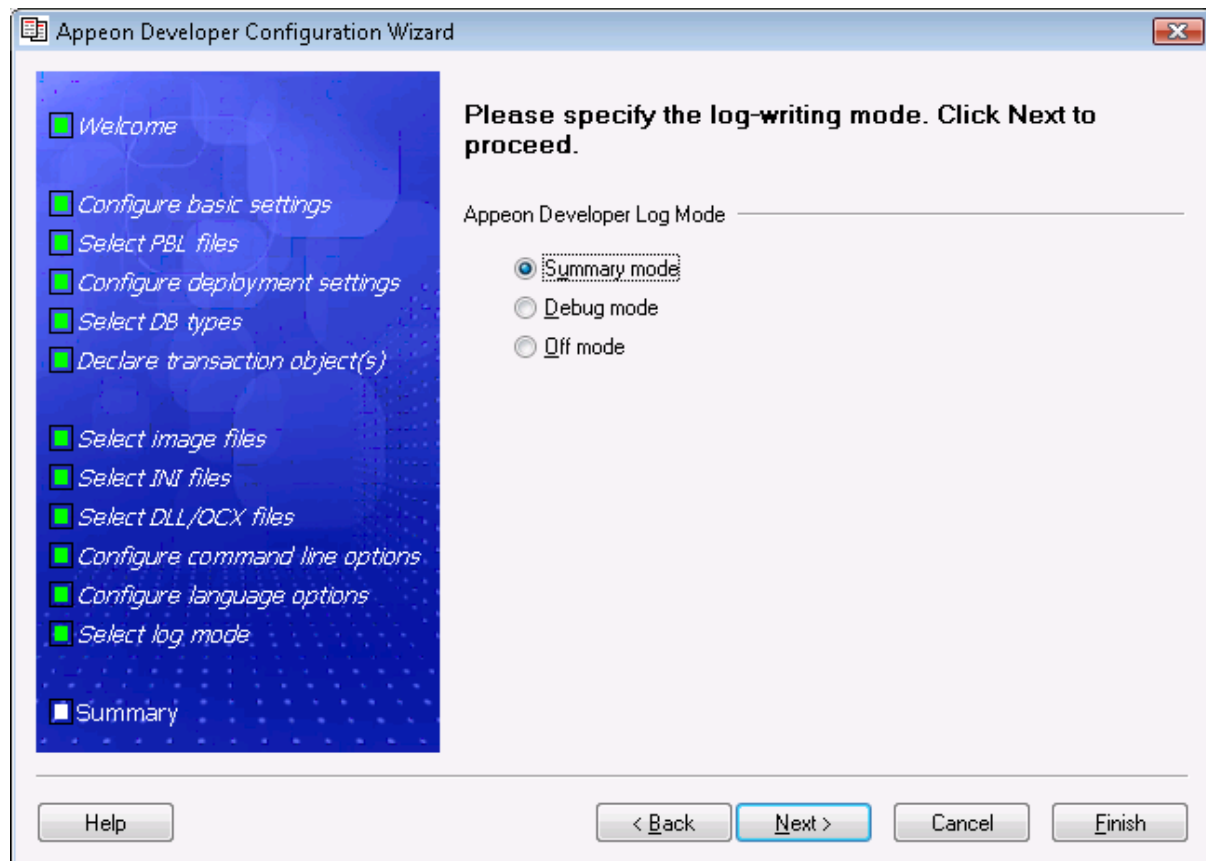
Appeon Developer Configuration Wizard

Welcome

Configure basic settings
Select PBL files
Configure deployment settings
Select DB types
Declare transaction object(s)

Select image files
Select INI files
Select DLL/OCX files
Configure command line options
Configure language options
Select log mode

Summary

Please specify the log-writing mode. Click Next to proceed.

Appeon Developer Log Mode

Summary mode
Debug mode
Off mode

Help
< Back
Next >
Cancel
Finish